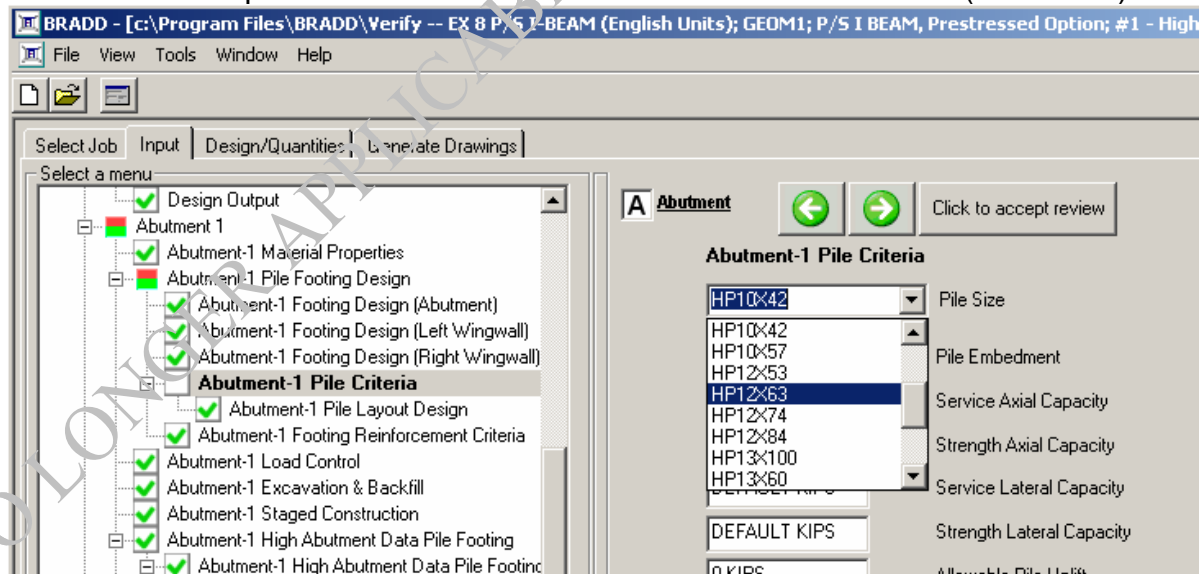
BRADD - [c:\Program Files\BRADD\Verify -- EX 8 P/S I-BEAM (English Units); GEOM1; P/S I BEAM, Prestressed Option; #1 - High

File View Tools Window Help

Select Job | Input | Design/Quantities | Generate Drawings

Select a menu

Design Output
Abutment 1
Abutment-1 Material Properties
Abutment-1 Pile Footing Design
Abutment-1 Footing Design (Abutment)
Abutment-1 Footing Design (Left Wingwall)
Abutment-1 Footing Design (Right Wingwall)
Abutment-1 Pile Criteria
Abutment-1 Pile Layout Design
Abutment-1 Footing Reinforcement Criteria
Abutment-1 Load Control
Abutment-1 Excavation & Backfill
Abutment-1 Staged Construction
Abutment-1 High Abutment Data Pile Footing
Abutment-1 High Abutment Data Pile Footinc

A Abutment

Click to accept review

Abutment-1 Pile Criteria

HP10X42 Pile Size
HP10X42
HP10X57
HP12X53
HP12X63
HP12X74
HP12X84
HP13X100
HP13X60

Pile Embedment
Service Axial Capacity
Strength Axial Capacity
DEFAULT KIPS Service Lateral Capacity
DEFAULT KIPS Strength Lateral Capacity
0 KIPS Allowable Pile Uplift

NO LONGER APPLICABLE